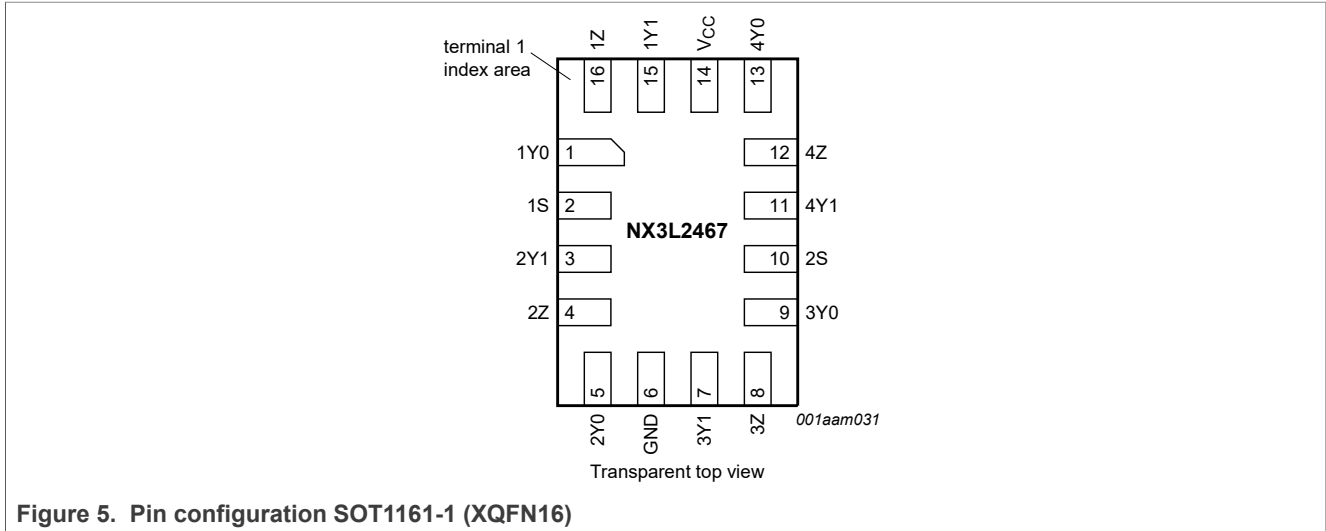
terminal 1 index area

1Z 1Y1 $V_{CC}$ 4Y0

16 15 14 13

1Y0 1
1S 2
2Y1 3
2Z 4

12 4Z
11 4Y1
10 2S
9 3Y0

NX3L2467

5 6 7 8

2Y0 GND 3Y1 3Z

001aam031

Transparent top view

Figure 5. Pin configuration SOT1161-1 (XQFN16)